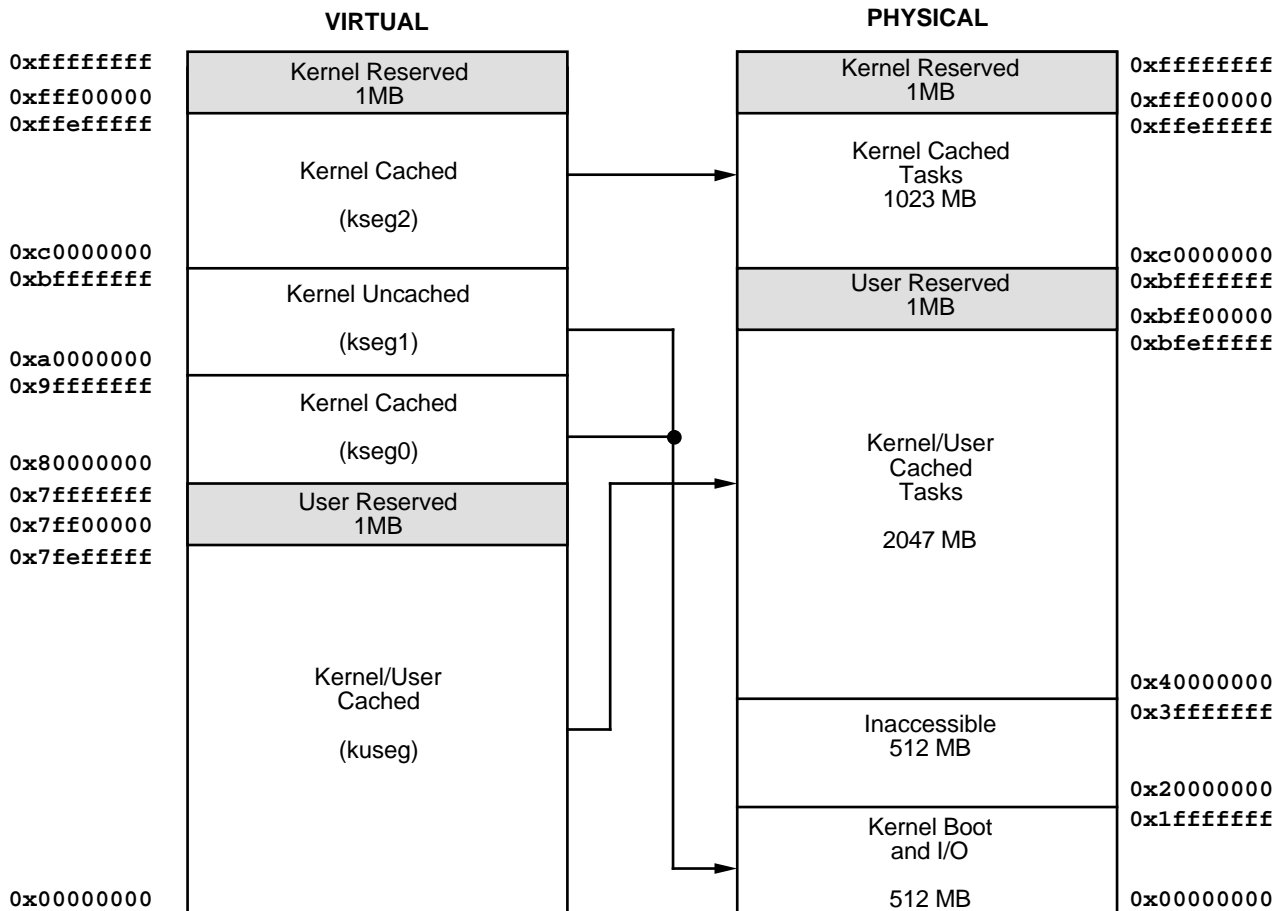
VIRTUAL

0xffffffff
0xfff00000
0xffefffff

Kernel Reserved
1MB

Kernel Cached

(kseg2)

0xc0000000
0xbfffffff

Kernel Uncached

(kseg1)

0xa0000000
0x9fffffff

Kernel Cached

(kseg0)

0x80000000
0x7fffffff
0x7ff00000
0x7fefffff

User Reserved
1MB

Kernel/User
Cached

(kuseg)

0x00000000

PHYSICAL

Kernel Reserved
1MB

0xffffffff
0xfff00000
0xffefffff

Kernel Cached
Tasks
1023 MB

0xc0000000
0xbfffffff

User Reserved
1MB

0xbff00000
0xbfefffff

Kernel/User
Cached
Tasks

2047 MB

0x40000000
0x3fffffff

Inaccessible
512 MB

0x20000000
0x1fffffff

Kernel Boot
and I/O

512 MB

0x00000000